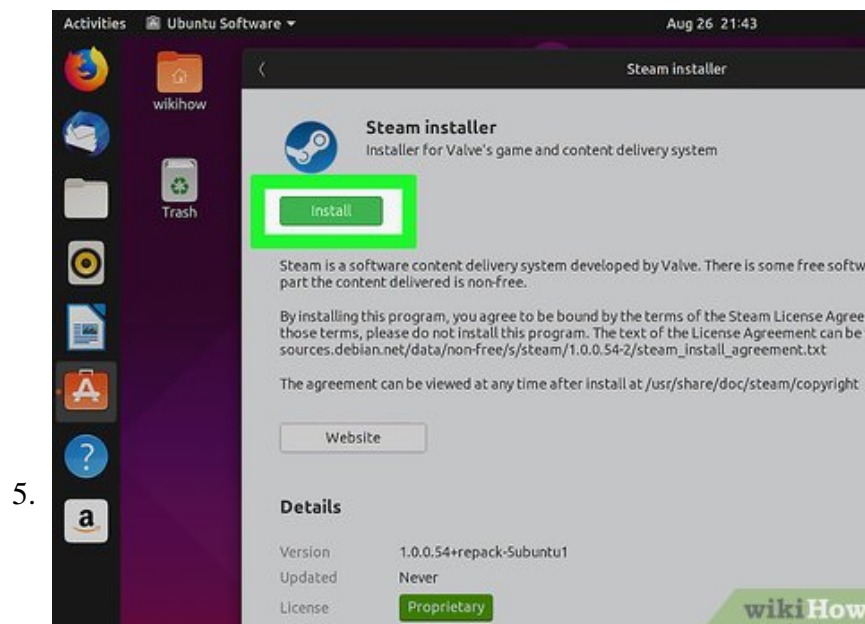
5.

Activities Ubuntu Software ▾ Aug 26 21:43

wikihow

Trash

Steam installer

Steam installer

Installer for Valve's game and content delivery system

Install

Steam is a software content delivery system developed by Valve. There is some free softw part the content delivered is non-free.

By installing this program, you agree to be bound by the terms of the Steam License Agree those terms, please do not install this program. The text of the License Agreement can be sources.debian.net/data/non-free/s/steam/1.0.0.54-2/steam_install_agreement.txt

The agreement can be viewed at any time after install at /usr/share/doc/steam/copyright

Website

Details

Version 1.0.0.54+repack-5ubuntu1

Updated Never

License Proprietary

wikiHow